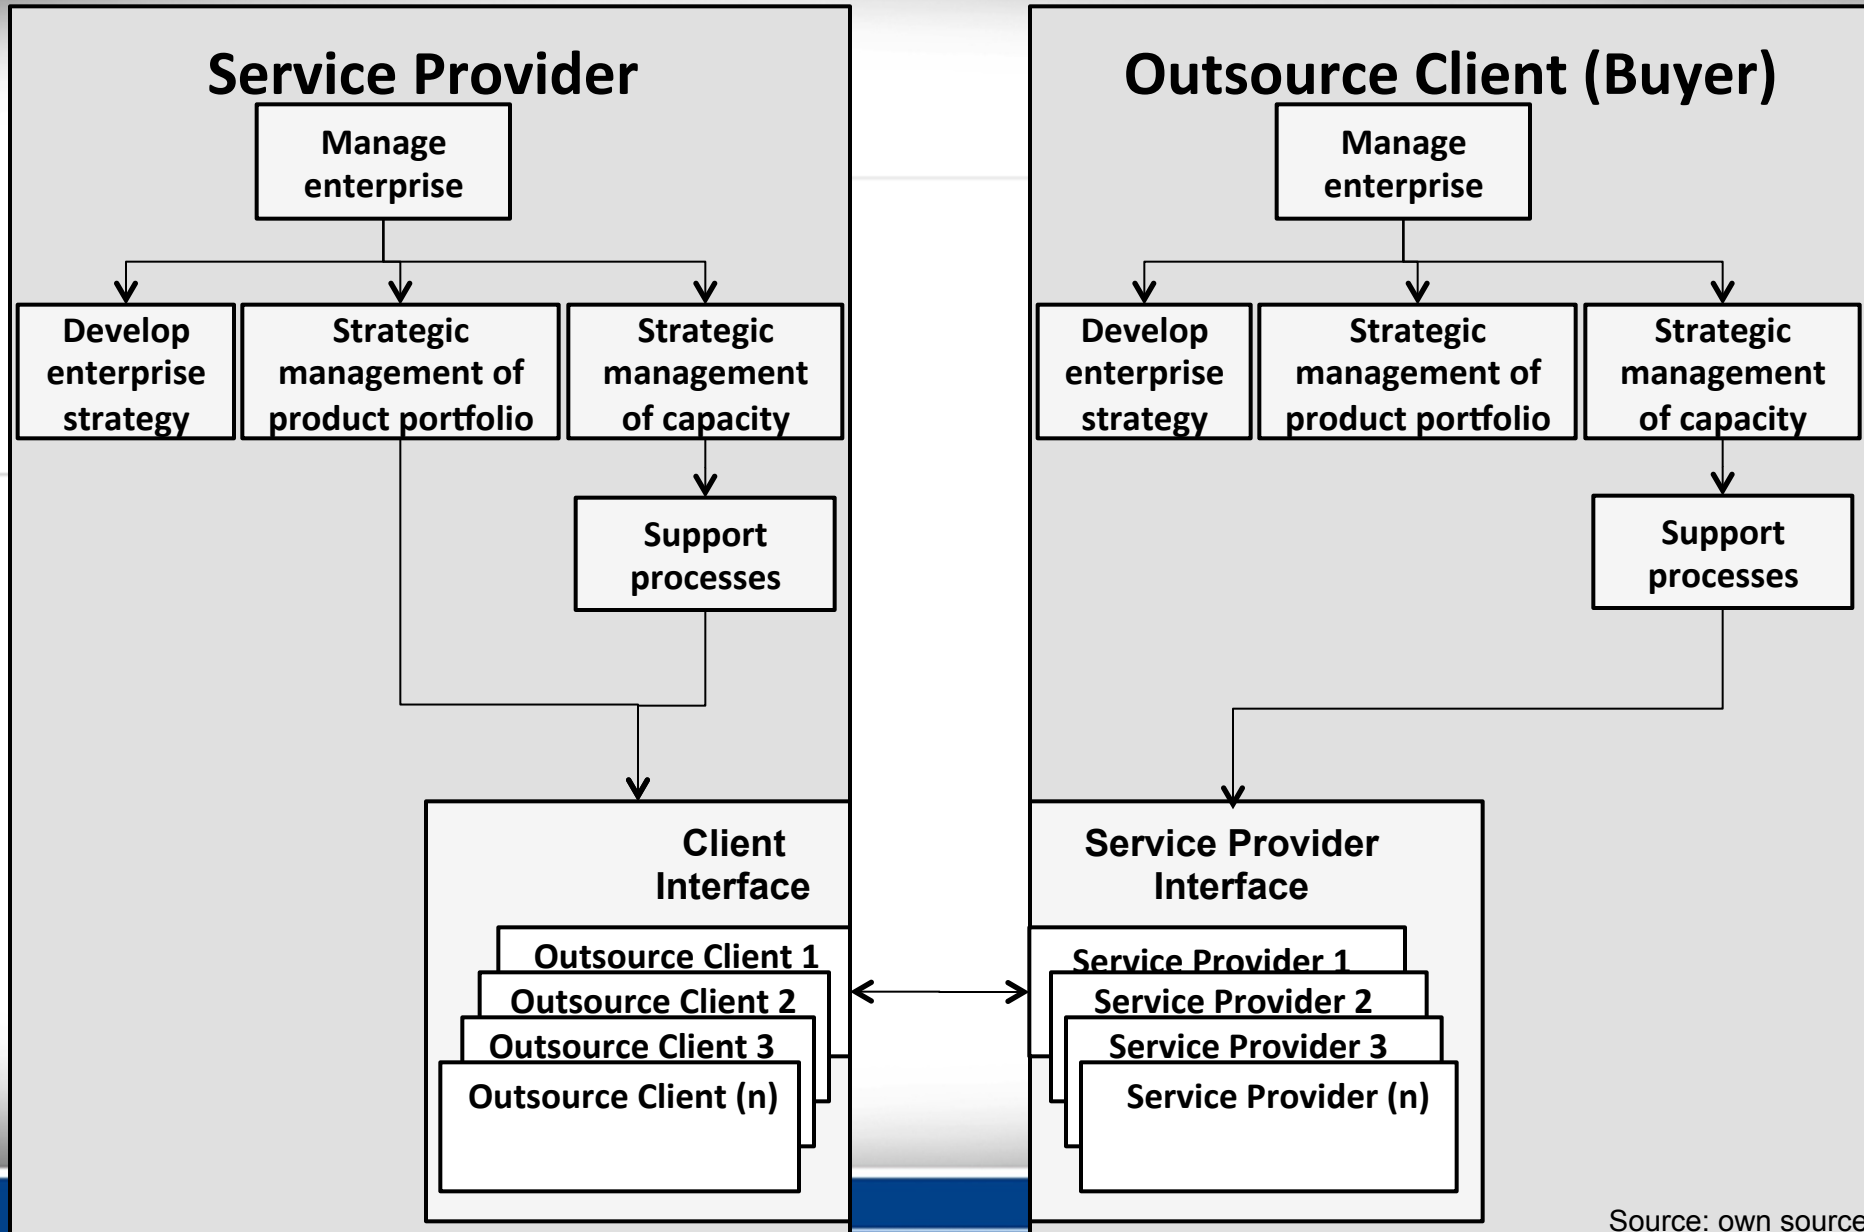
Service Provider

Manage enterprise

Develop enterprise strategy

Strategic management of product portfolio

Strategic management of capacity

Support processes

Client Interface

Outsource Client 1

Outsource Client 2

Outsource Client 3

Outsource Client (n)

Outsource Client (Buyer)

Manage enterprise

Develop enterprise strategy

Strategic management of product portfolio

Strategic management of capacity

Support processes

Service Provider Interface

Service Provider 1

Service Provider 2

Service Provider 3

Service Provider (n)

Source: own source